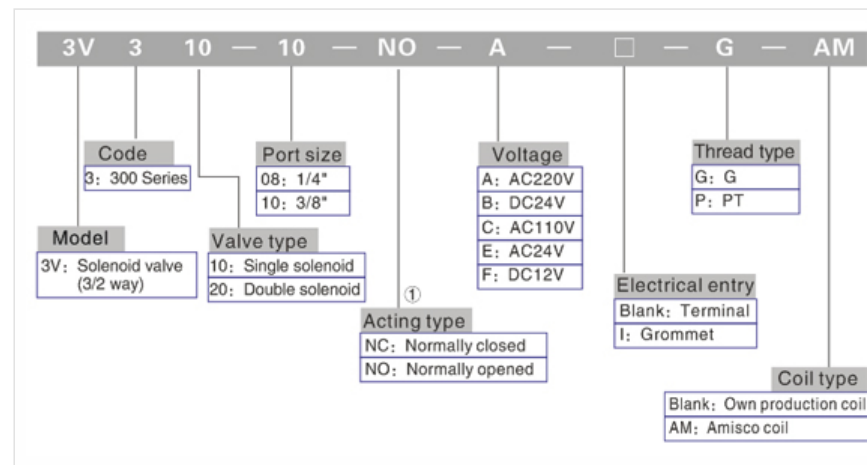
3V 3 10 — 10 — NO — A — □ — G — AM

Code
3: 300 Series

Model
3V: Solenoid valve (3/2 way)

Port size
08: 1/4"
10: 3/8"

Valve type
10: Single solenoid
20: Double solenoid

①
Acting type
NC: Normally closed
NO: Normally opened

Voltage
A: AC220V
B: DC24V
C: AC110V
E: AC24V
F: DC12V

Electrical entry
Blank: Terminal
I: Grommet

Thread type
G: G
P: PT

Coil type
Blank: Own production coil
AM: Amisco coil